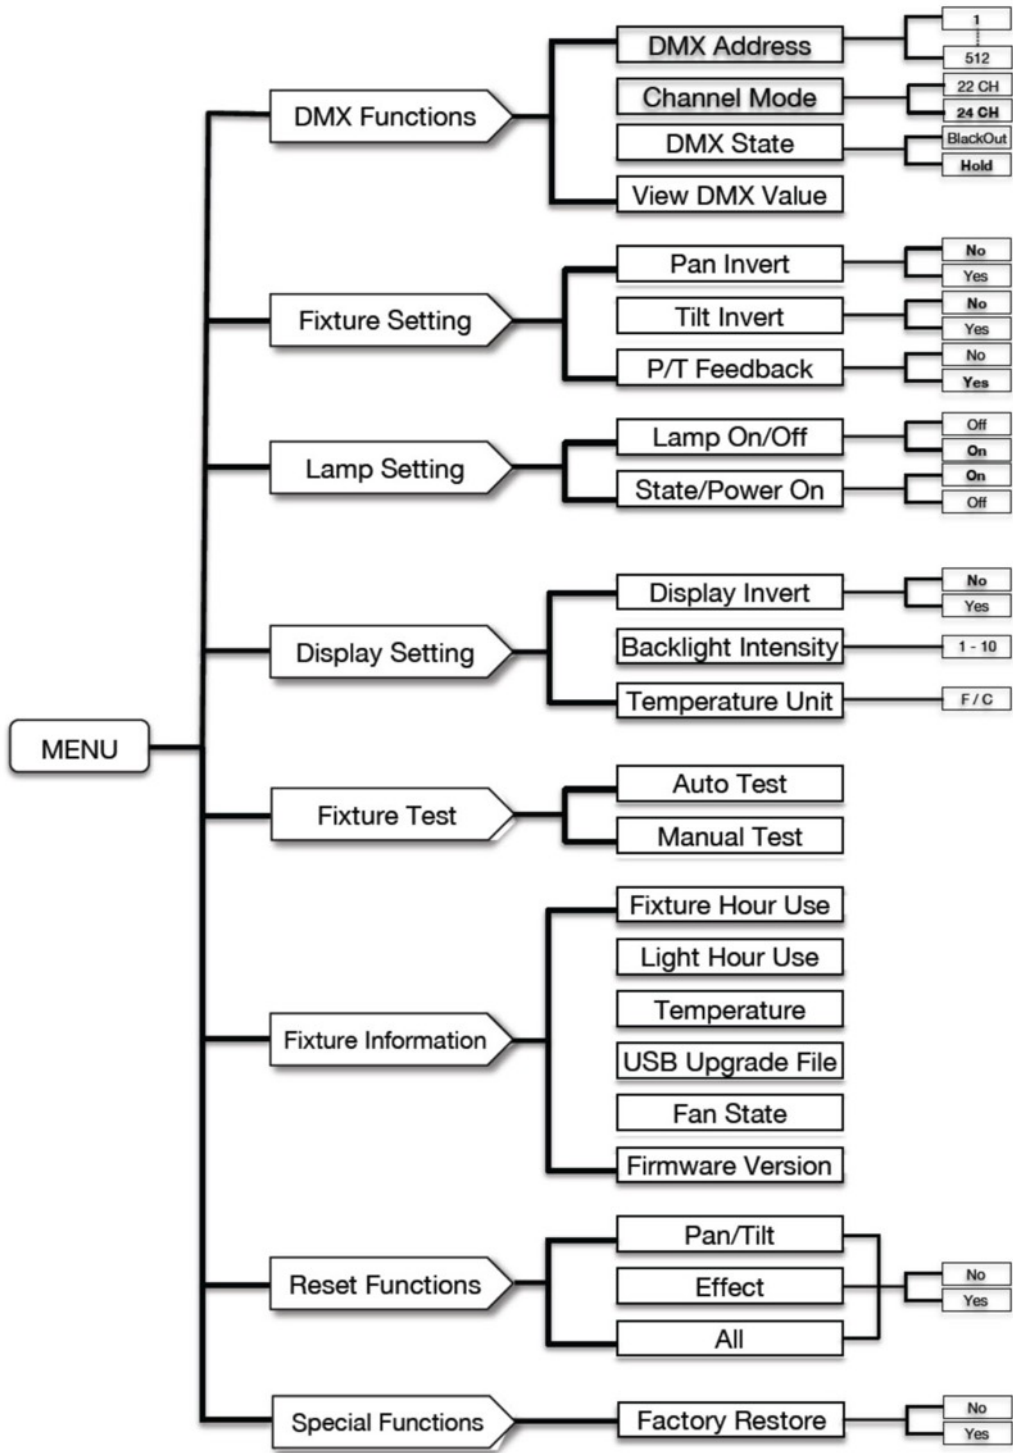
MENU

DMX Functions
DMX Address
1
512
Channel Mode
22 CH
24 CH
DMX State
BlackOut
Hold
View DMX Value

Fixture Setting
Pan Invert
No
Yes
Tilt Invert
No
Yes
P/T Feedback
No
Yes

Lamp Setting
Lamp On/Off
Off
On
State/Power On
On
Off

Display Setting
Display Invert
No
Yes
Backlight Intensity
1 - 10
Temperature Unit
F / C

Fixture Test
Auto Test
Manual Test

Fixture Information
Fixture Hour Use
Light Hour Use
Temperature
USB Upgrade File
Fan State
Firmware Version

Reset Functions
Pan/Tilt
Effect
All
No
Yes

Special Functions
Factory Restore
No
Yes